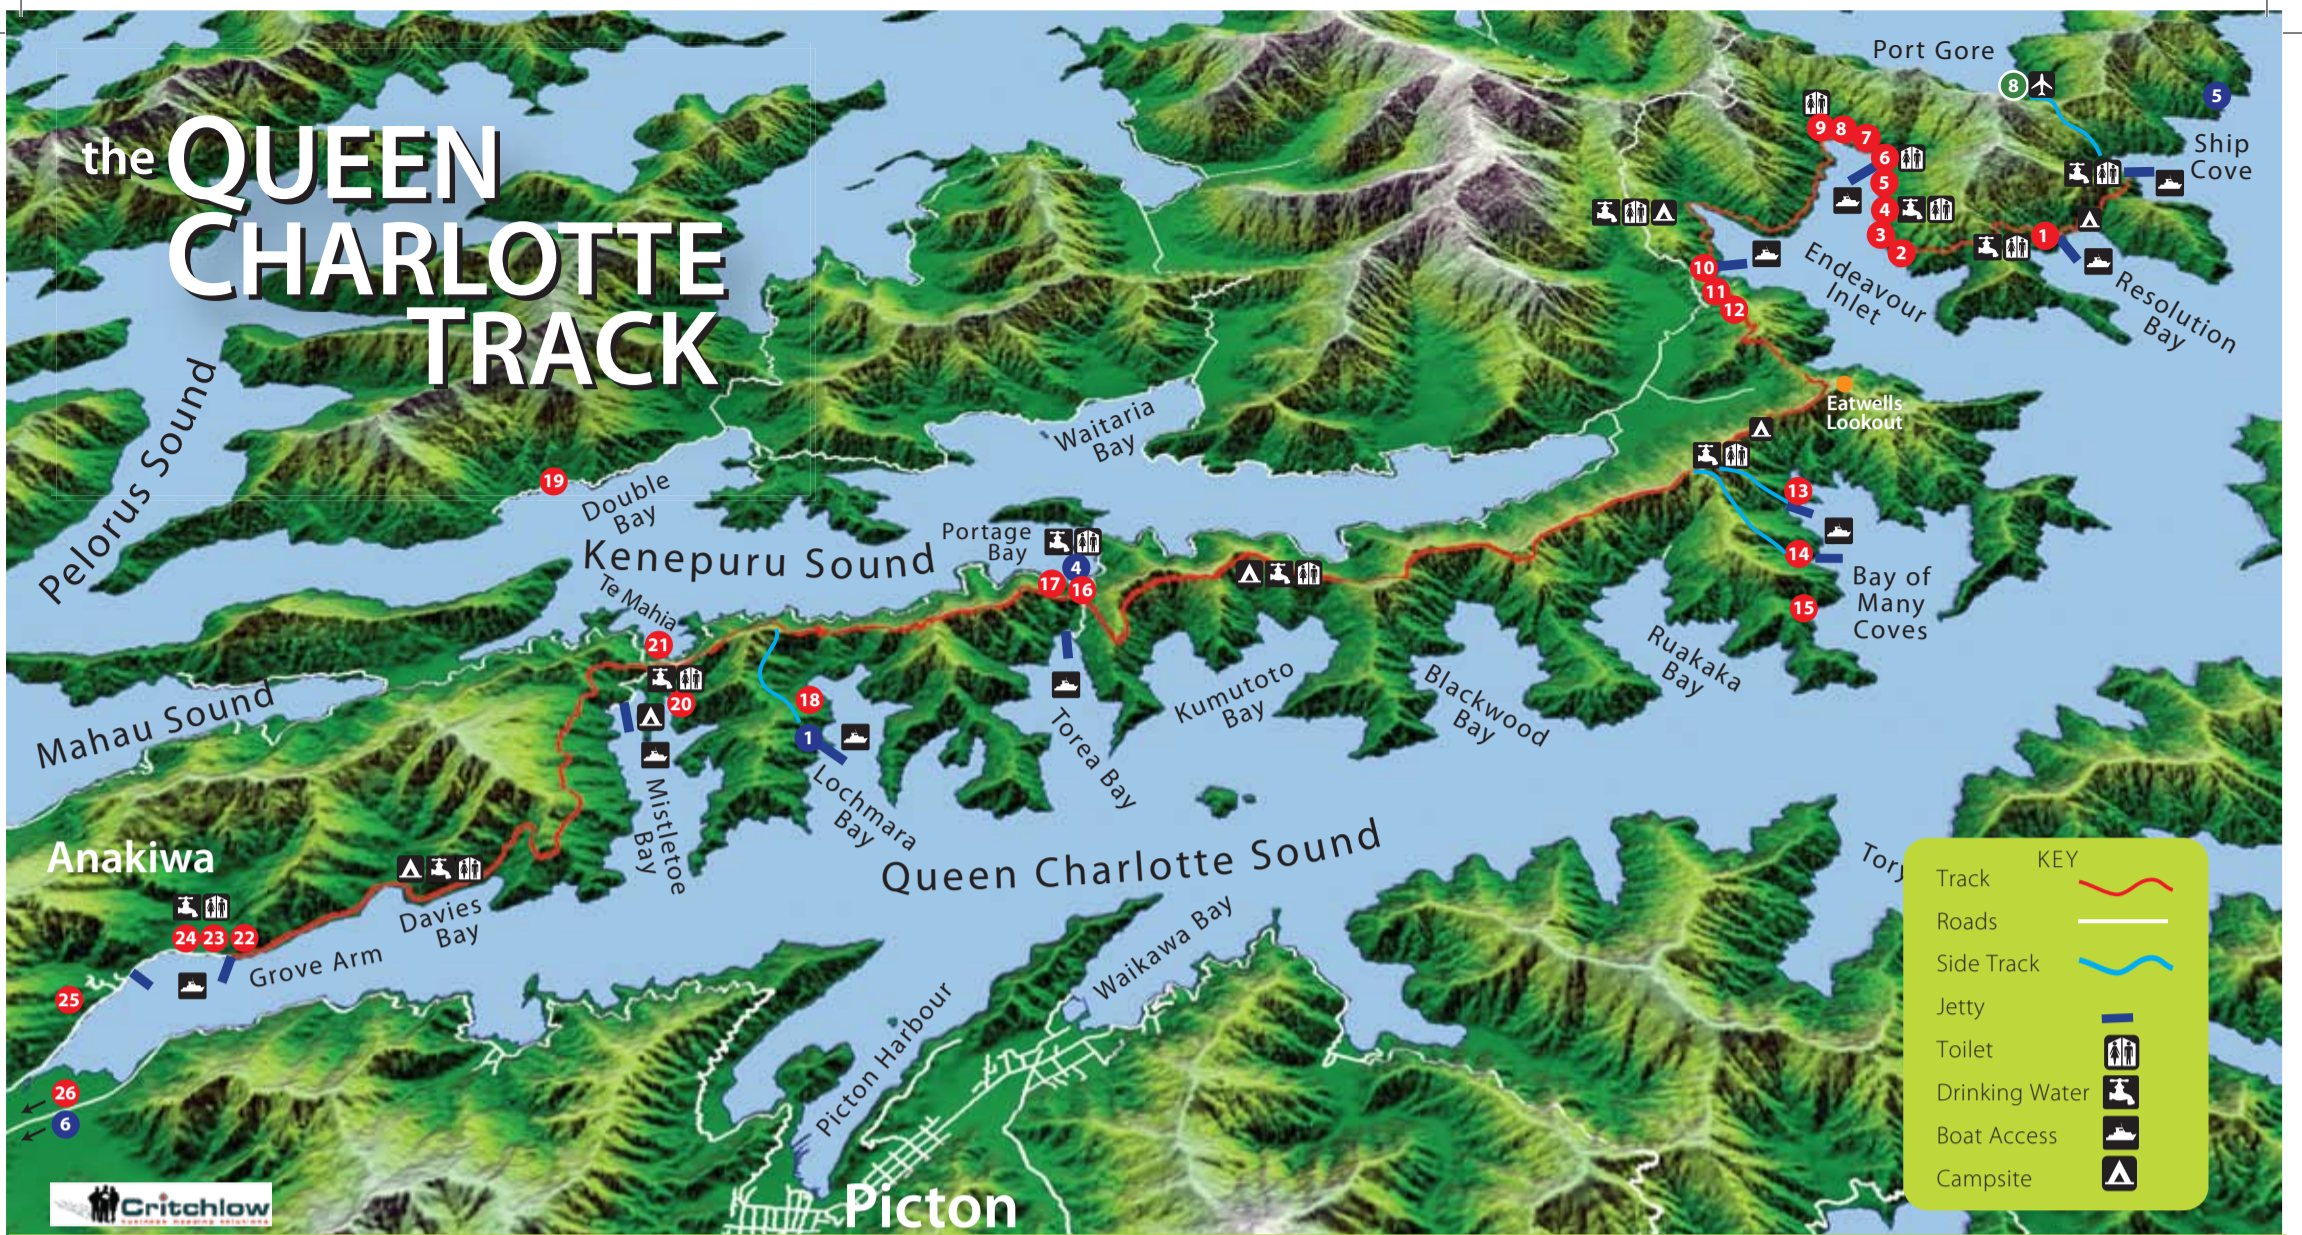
the QUEEN CHARLOTTE TRACK

Port Gore
8
5
Ship Cove
9 8 7
6
5
4
3
2
1
Endeavour Inlet
Resolution Bay
10
11
12
Eatwells Lookout
Waitaria Bay
13
14
Bay of Many Coves
15
Ruakaka Bay
19
Double Bay
Pelorus Sound
Kenepuru Sound
Portage Bay
4
17 16
Te Mahia
21
20
18
1
Kumutoto Bay
Blackwood Bay
Torea Bay
Mahau Sound
Mistletoe Bay
Lochmara Bay
Queen Charlotte Sound
Tory
Anakiwa
24 23 22
Davies Bay
Grove Arm
Waikawa Bay
25
Picton Harbour
26
6
Picton
Critchlow

KEY
Track
Roads
Side Track
Jetty
Toilet
Drinking Water
Boat Access
Campsite